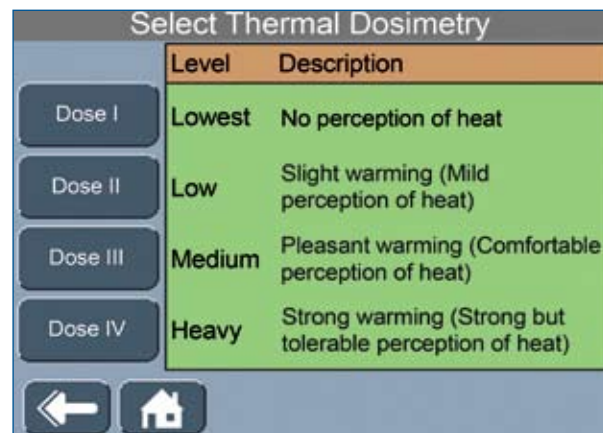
Select Thermal Dosimetry

Dose I

Dose II

Dose III

Dose IV

| Level | Description |
|---|---|
| Lowest | No perception of heat |
| Low | Slight warming (Mild perception of heat) |
| Medium | Pleasant warming (Comfortable perception of heat) |
| Heavy | Strong warming (Strong but tolerable perception of heat) |